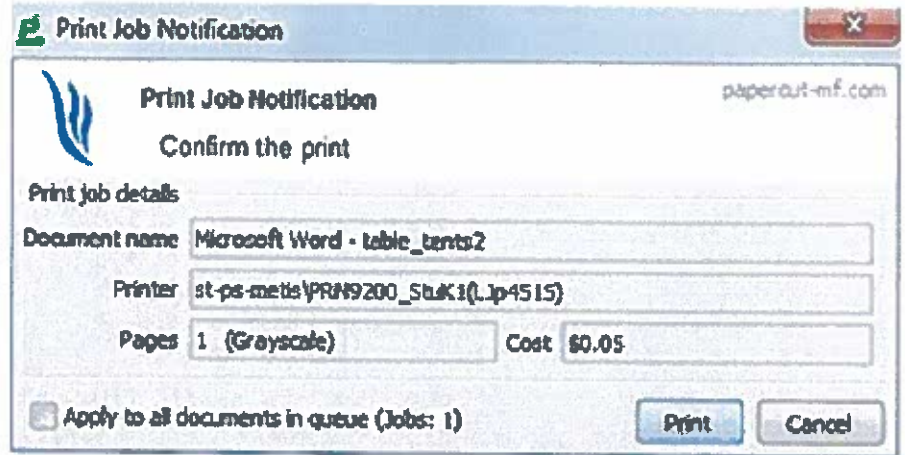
Print Job Notification

Print Job Notification

Confirm the print

papercut-mf.com

Print job details

Document name Microsoft Word - table_tents2

Printer st-ps-metis\PRN9200_StuK1(L1p4515)

Pages 1 (Grayscale)

Cost $0.05

Apply to all documents in queue (Jobs: 1)

Print

Cancel